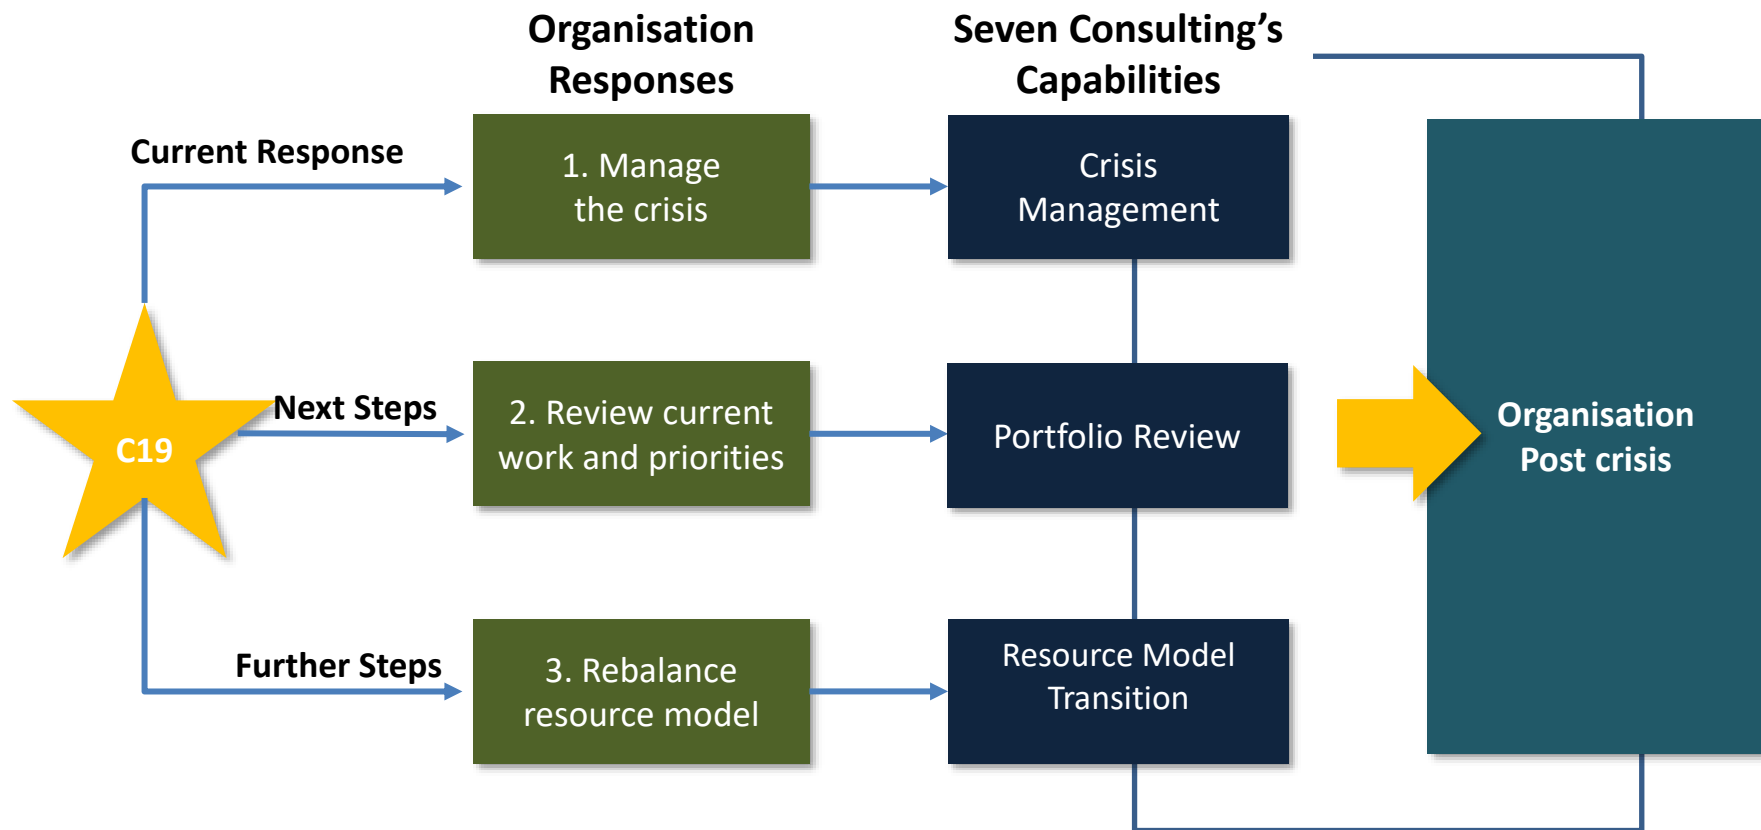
Organisation Responses

Seven Consulting's Capabilities

Current Response

1. Manage the crisis

Crisis Management

C19

Next Steps

2. Review current work and priorities

Portfolio Review

Organisation Post crisis

Further Steps

3. Rebalance resource model

Resource Model Transition